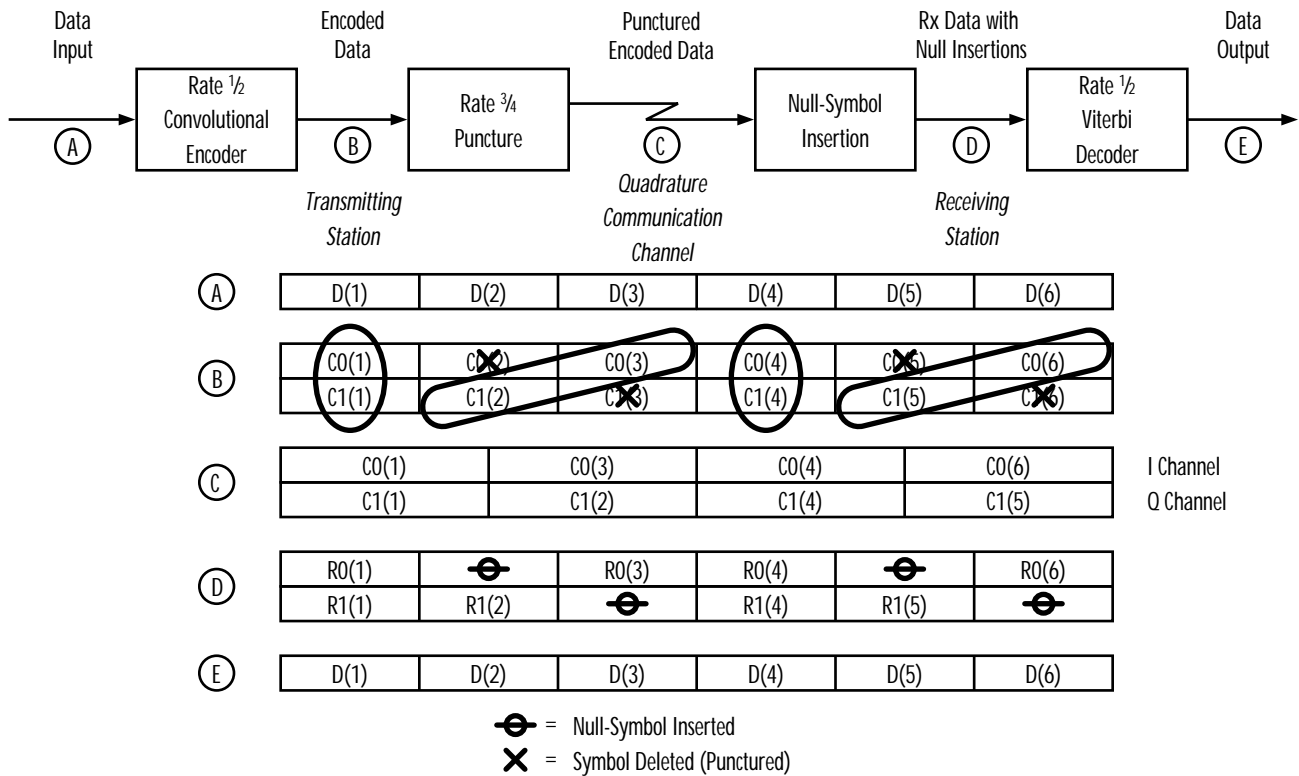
Data Input

A

Rate ½ Convolutional Encoder

Encoded Data

B

Rate ¾ Puncture

Punctured Encoded Data

C

Null-Symbol Insertion

Rx Data with Null Insertions

D

Rate ½ Viterbi Decoder

Data Output

E

*Transmitting Station*

*Quadrature Communication Channel*

*Receiving Station*

A

| D(1) | D(2) | D(3) | D(4) | D(5) | D(6) |
|---|---|---|---|---|---|

B

| C0(1) | C0(2) | C0(3) | C0(4) | C0(5) | C0(6) |
|---|---|---|---|---|---|
| C1(1) | C1(2) | C1(3) | C1(4) | C1(5) | C1(6) |

C

| C0(1) | C0(3) | C0(4) | C0(6) | I Channel |
|---|---|---|---|---|
| C1(1) | C1(2) | C1(4) | C1(5) | Q Channel |

D

| R0(1) | | R0(3) | R0(4) | | R0(6) |
|---|---|---|---|---|---|
| R1(1) | R1(2) | | R1(4) | R1(5) | |

E

| D(1) | D(2) | D(3) | D(4) | D(5) | D(6) |
|---|---|---|---|---|---|

= Null-Symbol Inserted

= Symbol Deleted (Punctured)